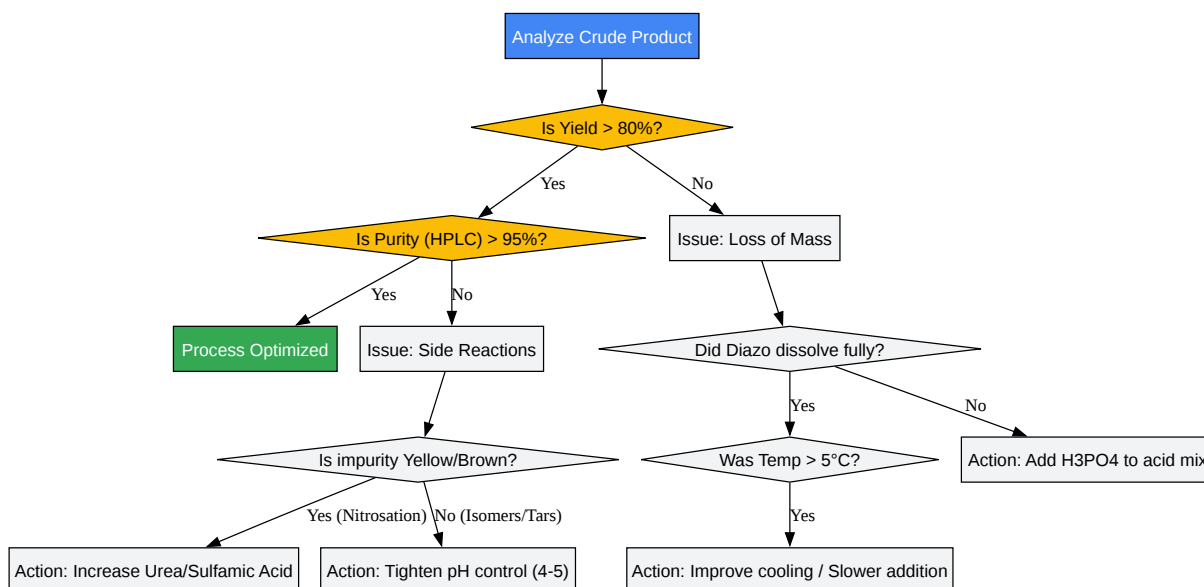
Analyze Crude Product

Is Yield > 80%?

Yes

No

Is Purity (HPLC) > 95%?

Issue: Loss of Mass

Yes

No

Process Optimized

Issue: Side Reactions

Did Diazo dissolve fully?

Yes

No

Is impurity Yellow/Brown?

Was Temp > 5°C?

Action: Add H3PO4 to acid mi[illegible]

Yes (Nitrosation)

No (Isomers/Tars)

Yes

Action: Increase Urea/Sulfamic Acid

Action: Tighten pH control (4-5)

Action: Improve cooling / Slower addition